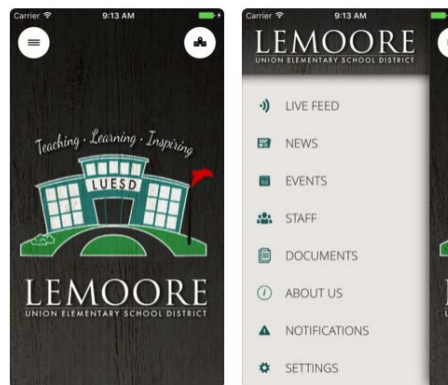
Carrier 9:13 AM

Teaching · Learning · Inspiring

LUESD

LEMOORE
UNION ELEMENTARY SCHOOL DISTRICT

Carrier 9:13 AM

LEMOORE
UNION ELEMENTARY SCHOOL DISTRICT

LIVE FEED

NEWS

EVENTS

STAFF

DOCUMENTS

ABOUT US

NOTIFICATIONS

SETTINGS